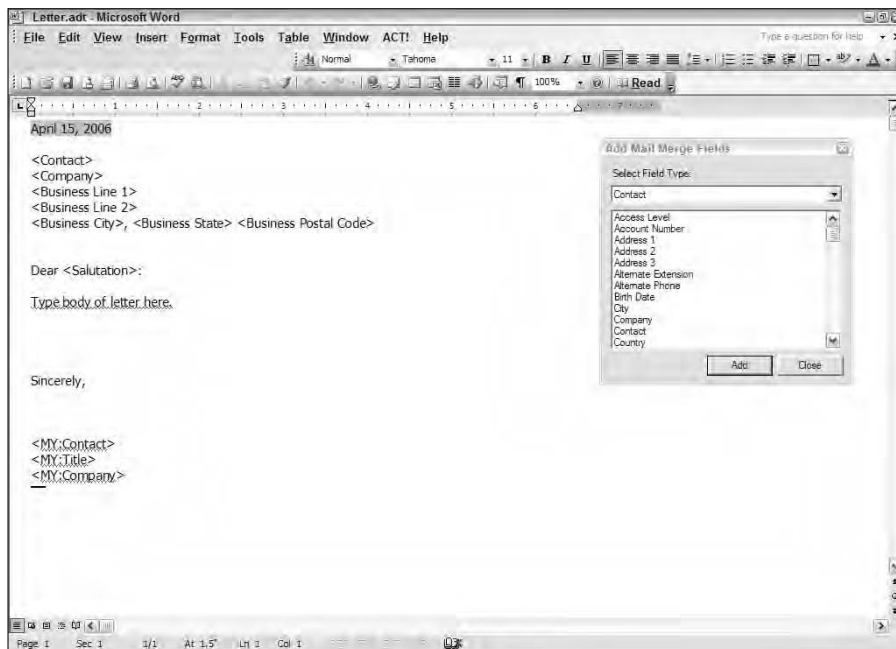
Letter.adt - Microsoft Word

File Edit View Insert Format Tools Table Window ACT! Help

Type a question for help

Normal Tahoma 11 B I U

100% Read

April 15, 2006

<Contact>
<Company>
<Business Line 1>
<Business Line 2>
<Business City>, <Business State> <Business Postal Code>

Dear <Salutation>:

Type body of letter here.

Sincerely,

<MY:Contact>
<MY:Title>
<MY:Company>

Add Mail Merge Fields

Select Field Type:

Contact

Access Level
Account Number
Address 1
Address 2
Address 3
Alternate Extension
Alternate Phone
Birth Date
City
Company
Contact
Country

Add Close

Page 1 Sec 1 1/1 At 1.5" Ln 1 Col 1